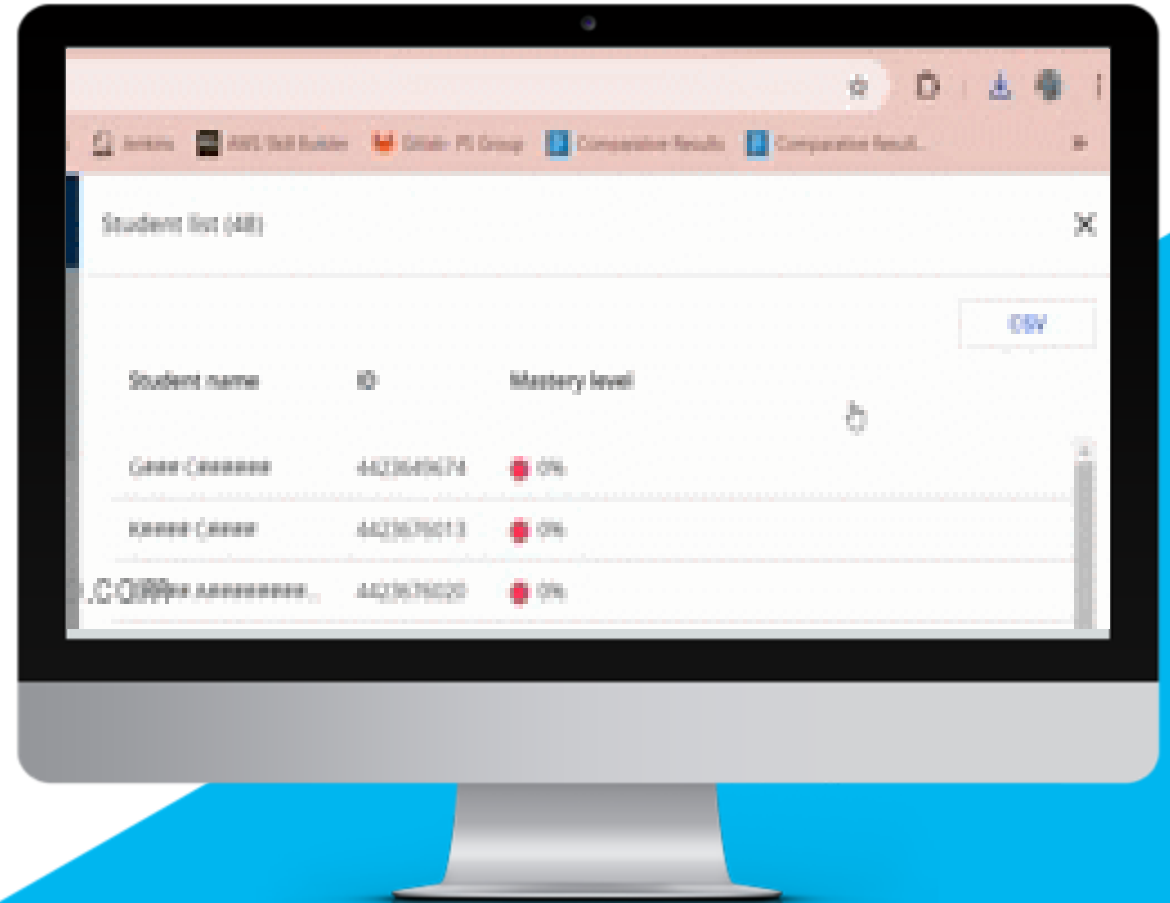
Jenkins AWS Skill Builder Gitlab - PI Group Comparative Results Comparative Result...

Student list (48)

CSV

| Student name | ID | Mastery level |
|---|---|---|
| C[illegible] C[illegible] | 4423649674 | 0% |
| K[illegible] C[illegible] | 4423676013 | 0% |
| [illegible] A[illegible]... | 4423676020 | 0% |

.com